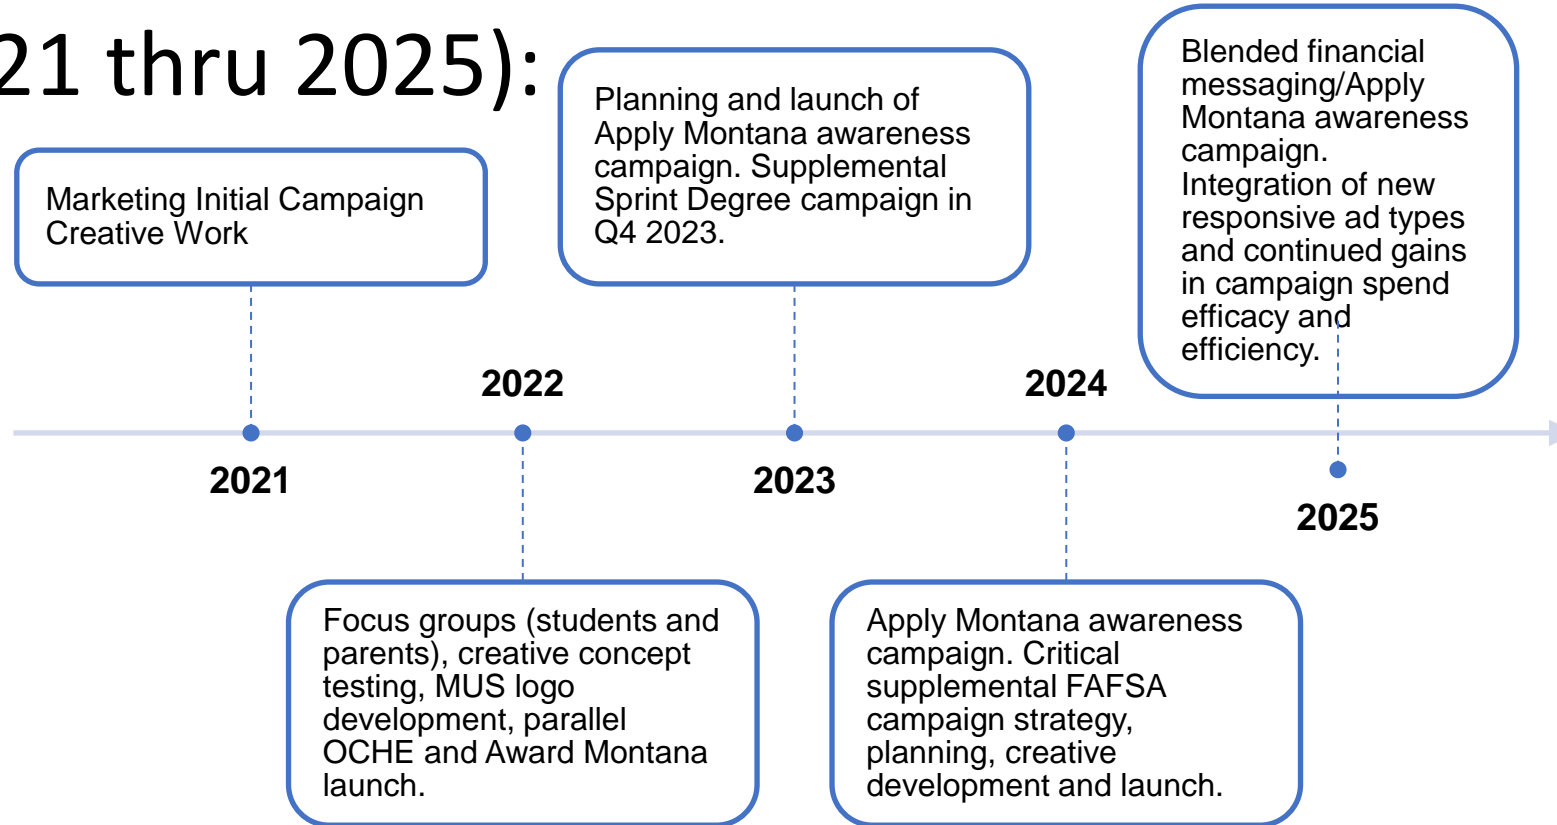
21 thru 2025):

Marketing Initial Campaign Creative Work

2021

2022

Focus groups (students and parents), creative concept testing, MUS logo development, parallel OCHE and Award Montana launch.

Planning and launch of Apply Montana awareness campaign. Supplemental Sprint Degree campaign in Q4 2023.

2023

2024

Apply Montana awareness campaign. Critical supplemental FAFSA campaign strategy, planning, creative development and launch.

Blended financial messaging/Apply Montana awareness campaign. Integration of new responsive ad types and continued gains in campaign spend efficacy and efficiency.

2025